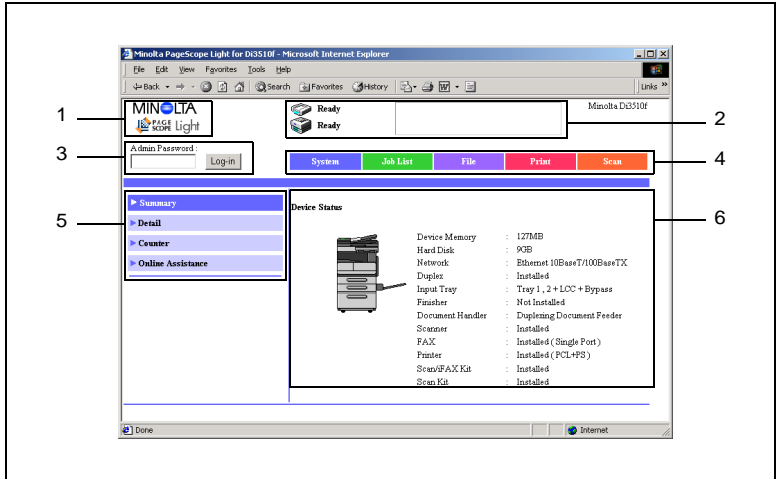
Minolta PageScope Light for Di3510f - Microsoft Internet Explorer

File Edit View Favorites Tools Help

Back Search Favorites History Links

MINOLTA
PAGE SCOPE Light

Ready
Ready

Minolta Di3510f

Admin Password :
Log-in

System Job List File Print Scan

Summary
Detail
Counter
Online Assistance

Device Status

| | | |
|---|---|---|
| Device Memory | : | 127MB |
| Hard Disk | : | 9GB |
| Network | : | Ethernet 10BaseT/100BaseTX |
| Duplex | : | Installed |
| Input Tray | : | Tray 1 , 2 + LCC + Bypass |
| Finisher | : | Not Installed |
| Document Handler | : | Duplexing Document Feeder |
| Scanner | : | Installed |
| FAX | : | Installed ( Single Port ) |
| Printer | : | Installed ( PCL+PS ) |
| Scan/iFAX Kit | : | Installed |
| Scan Kit | : | Installed |

Done
Internet

1
2
3
4
5
6